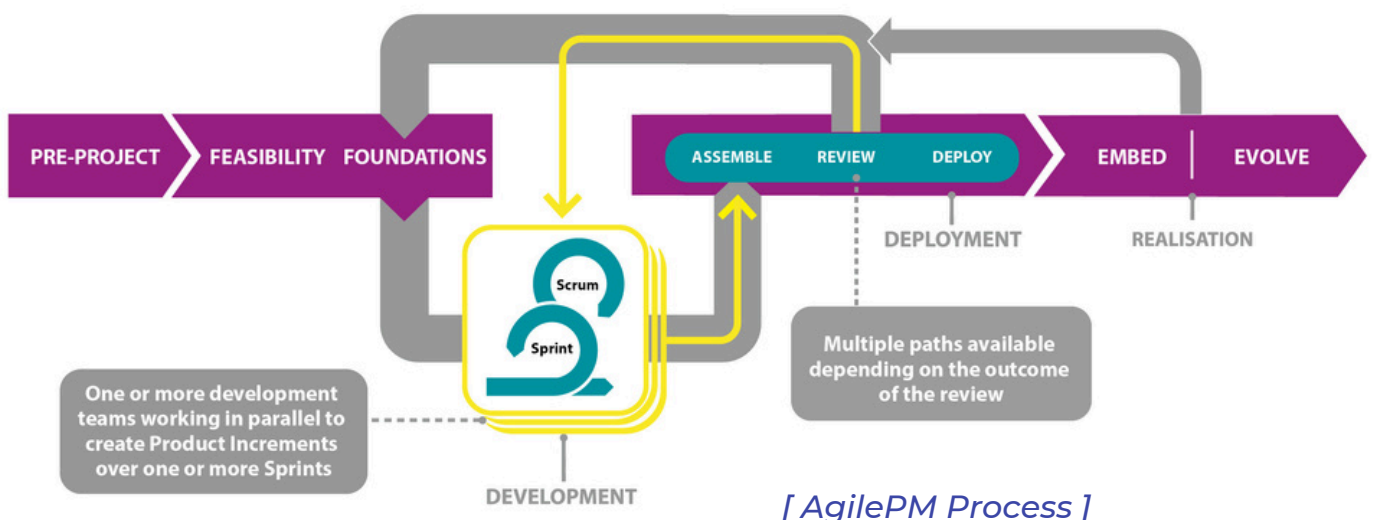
PRE-PROJECT

FEASIBILITY

FOUNDATIONS

ASSEMBLE

REVIEW

DEPLOY

EMBED

EVOLVE

DEPLOYMENT

REALISATION

Scrum

Sprint

Multiple paths available depending on the outcome of the review

One or more development teams working in parallel to create Product Increments over one or more Sprints

DEVELOPMENT

[ AgilePM Process ]